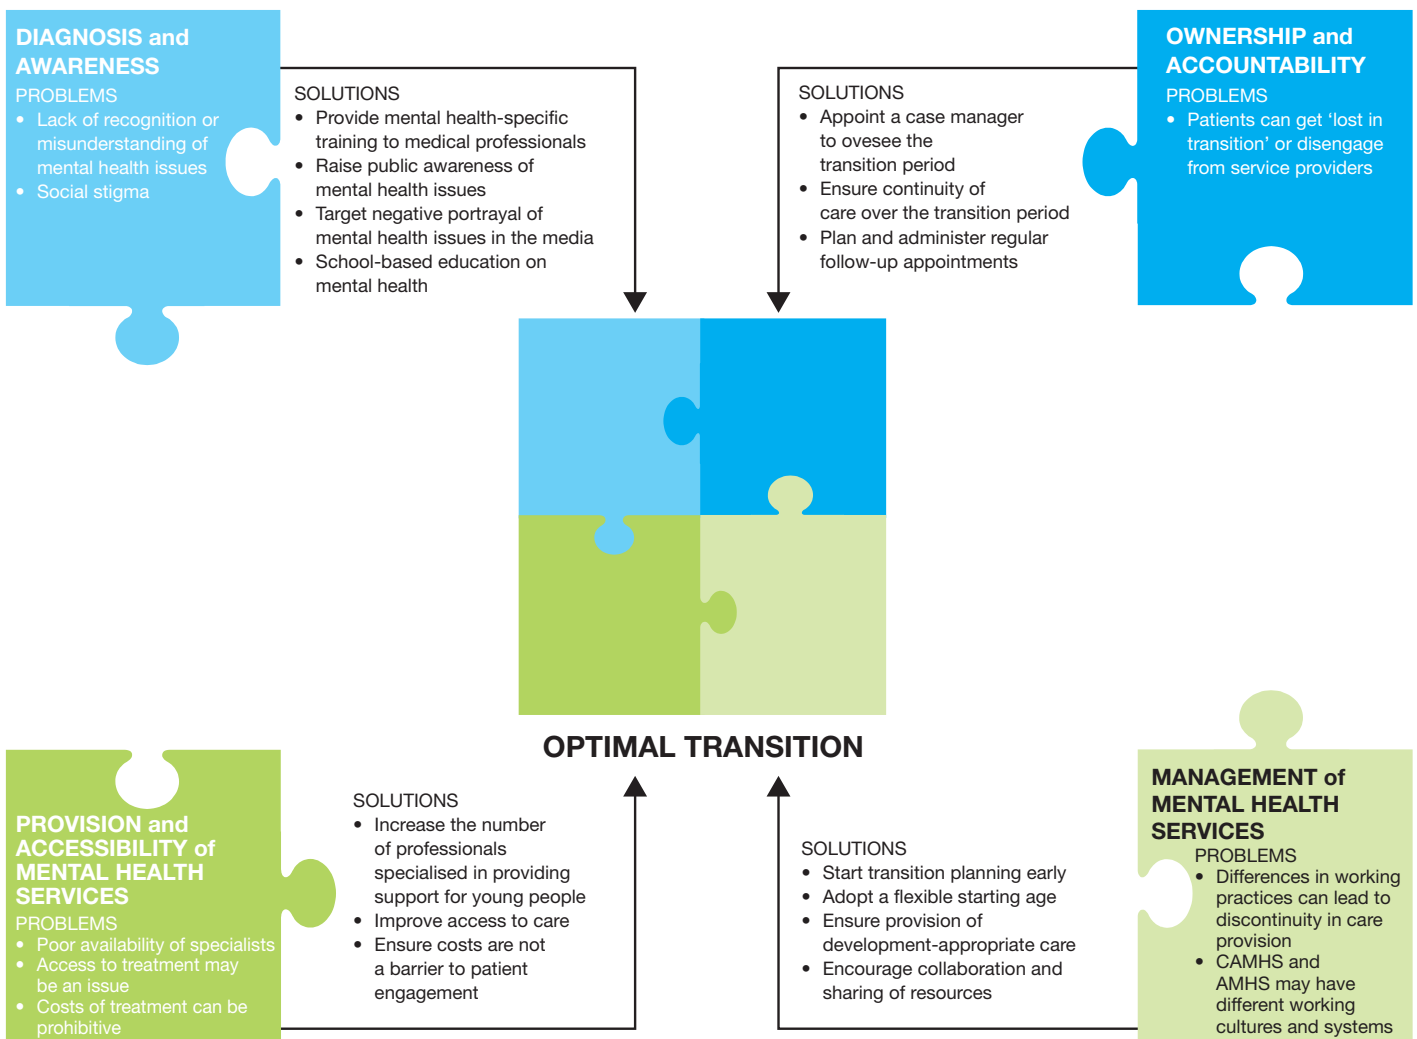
DIAGNOSIS and AWARENESS
PROBLEMS
• Lack of recognition or misunderstanding of mental health issues
• Social stigma

SOLUTIONS
• Provide mental health-specific training to medical professionals
• Raise public awareness of mental health issues
• Target negative portrayal of mental health issues in the media
• School-based education on mental health

SOLUTIONS
• Appoint a case manager to ovesee the transition period
• Ensure continuity of care over the transition period
• Plan and administer regular follow-up appointments

OWNERSHIP and ACCOUNTABILITY
PROBLEMS
• Patients can get 'lost in transition' or disengage from service providers

OPTIMAL TRANSITION

PROVISION and ACCESSIBILITY of MENTAL HEALTH SERVICES
PROBLEMS
• Poor availability of specialists
• Access to treatment may be an issue
• Costs of treatment can be prohibitive

SOLUTIONS
• Increase the number of professionals specialised in providing support for young people
• Improve access to care
• Ensure costs are not a barrier to patient engagement

SOLUTIONS
• Start transition planning early
• Adopt a flexible starting age
• Ensure provision of development-appropriate care
• Encourage collaboration and sharing of resources

MANAGEMENT of MENTAL HEALTH SERVICES
PROBLEMS
• Differences in working practices can lead to discontinuity in care provision
• CAMHS and AMHS may have different working cultures and systems